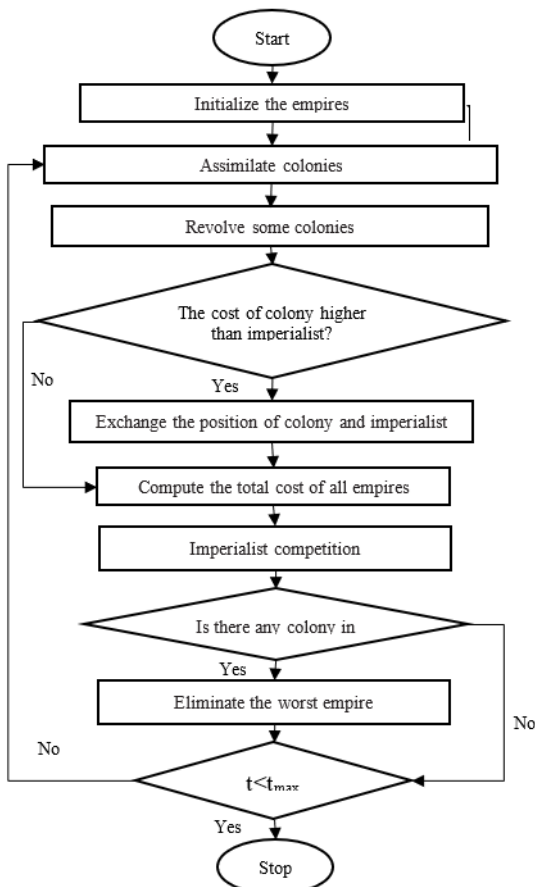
Start

Initialize the empires

Assimilate colonies

Revolve some colonies

The cost of colony higher than imperialist?

No

Yes

Exchange the position of colony and imperialist

Compute the total cost of all empires

Imperialist competition

Is there any colony in

Yes

Eliminate the worst empire

No

No

$t<t_{max}$

Yes

Stop